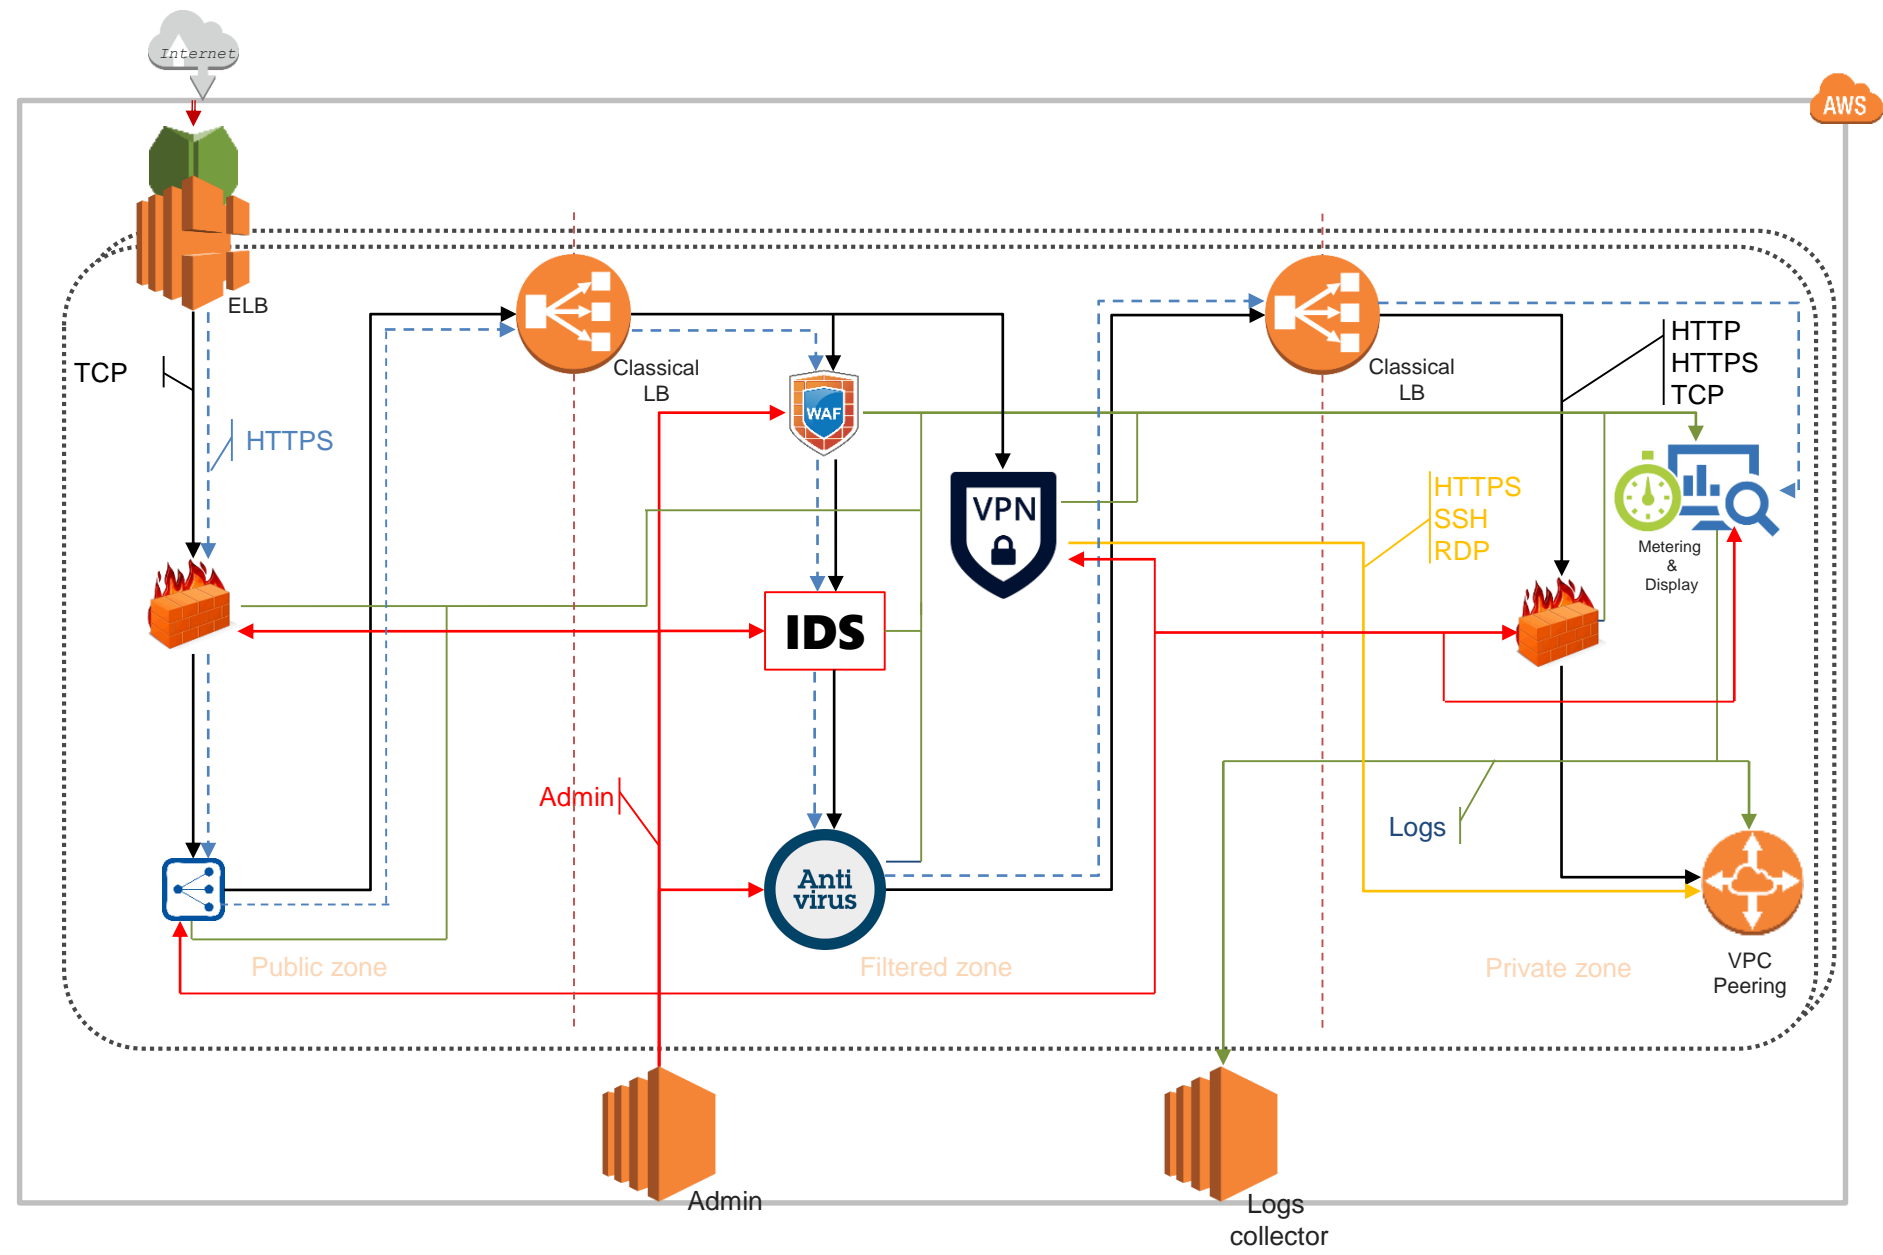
Internet

AWS

ELB

TCP

HTTPS

Classical LB

WAF

VPN

IDS

Classical LB

HTTP
HTTPS
TCP

HTTPS
SSH
RDP

Metering & Display

Admin

Anti virus

Logs

VPC Peering

Public zone

Filtered zone

Private zone

Admin

Logs collector